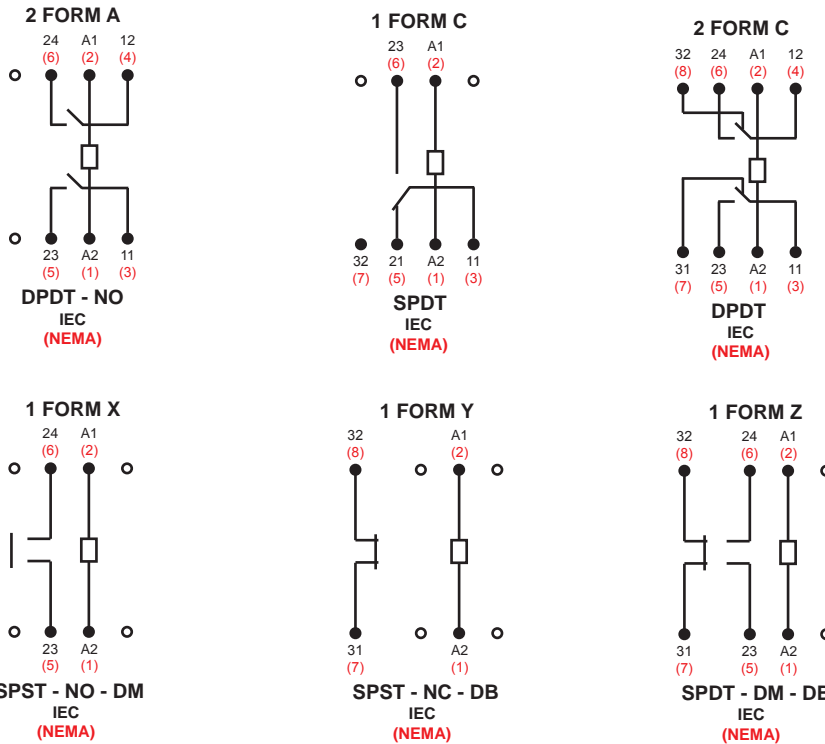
2 FORM A

24 (6) A1 (2) 12 (4)

23 (5) A2 (1) 11 (3)

DPDT - NO
IEC
(NEMA)

1 FORM C

23 (6) A1 (2)

32 (7) 21 (5) A2 (1) 11 (3)

SPDT
IEC
(NEMA)

2 FORM C

32 (8) 24 (6) A1 (2) 12 (4)

31 (7) 23 (5) A2 (1) 11 (3)

DPDT
IEC
(NEMA)

1 FORM X

24 (6) A1 (2)

23 (5) A2 (1)

SPST - NO - DM
IEC
(NEMA)

1 FORM Y

32 (8) A1 (2)

31 (7) A2 (1)

SPST - NC - DB
IEC
(NEMA)

1 FORM Z

32 (8) 24 (6) A1 (2)

31 (7) 23 (5) A2 (1)

SPDT - DM - DB
IEC
(NEMA)